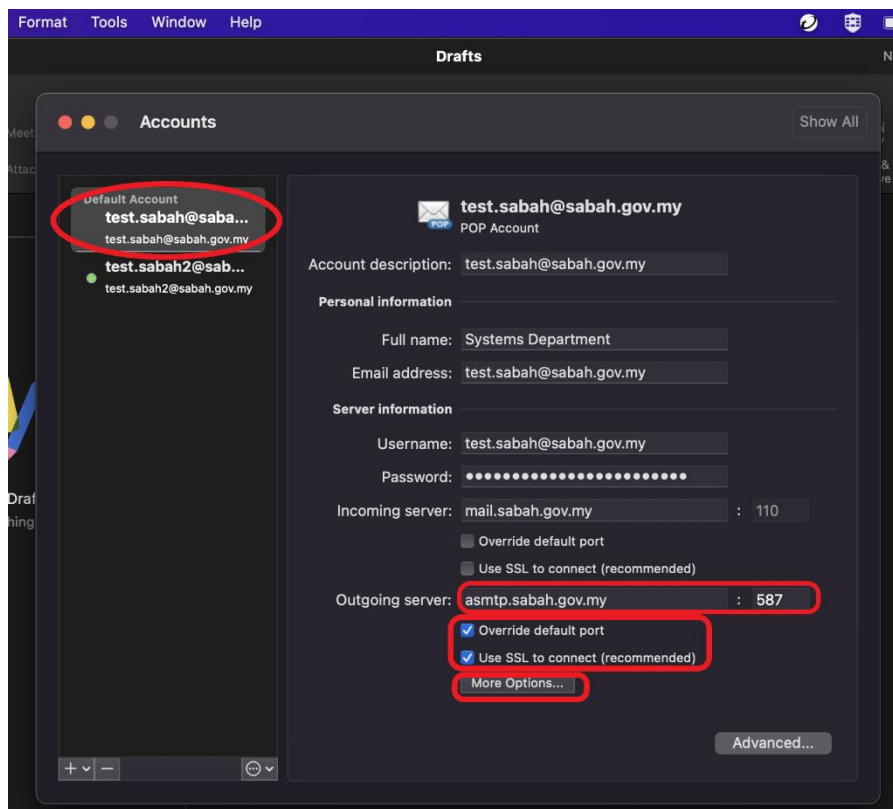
Format Tools Window Help

Drafts

Meet

Attac

Accounts

Show All

Default Account
test.sabah@saba...
test.sabah@sabah.gov.my

test.sabah2@sab...
test.sabah2@sabah.gov.my

Draf
hing

test.sabah@sabah.gov.my
POP Account

Account description: test.sabah@sabah.gov.my

Personal information

Full name: Systems Department

Email address: test.sabah@sabah.gov.my

Server information

Username: test.sabah@sabah.gov.my

Password: ••••••••••••••••••••••••

Incoming server: mail.sabah.gov.my : 110

Override default port

Use SSL to connect (recommended)

Outgoing server: asmtp.sabah.gov.my : 587

Override default port

Use SSL to connect (recommended)

More Options...

Advanced...

+ −